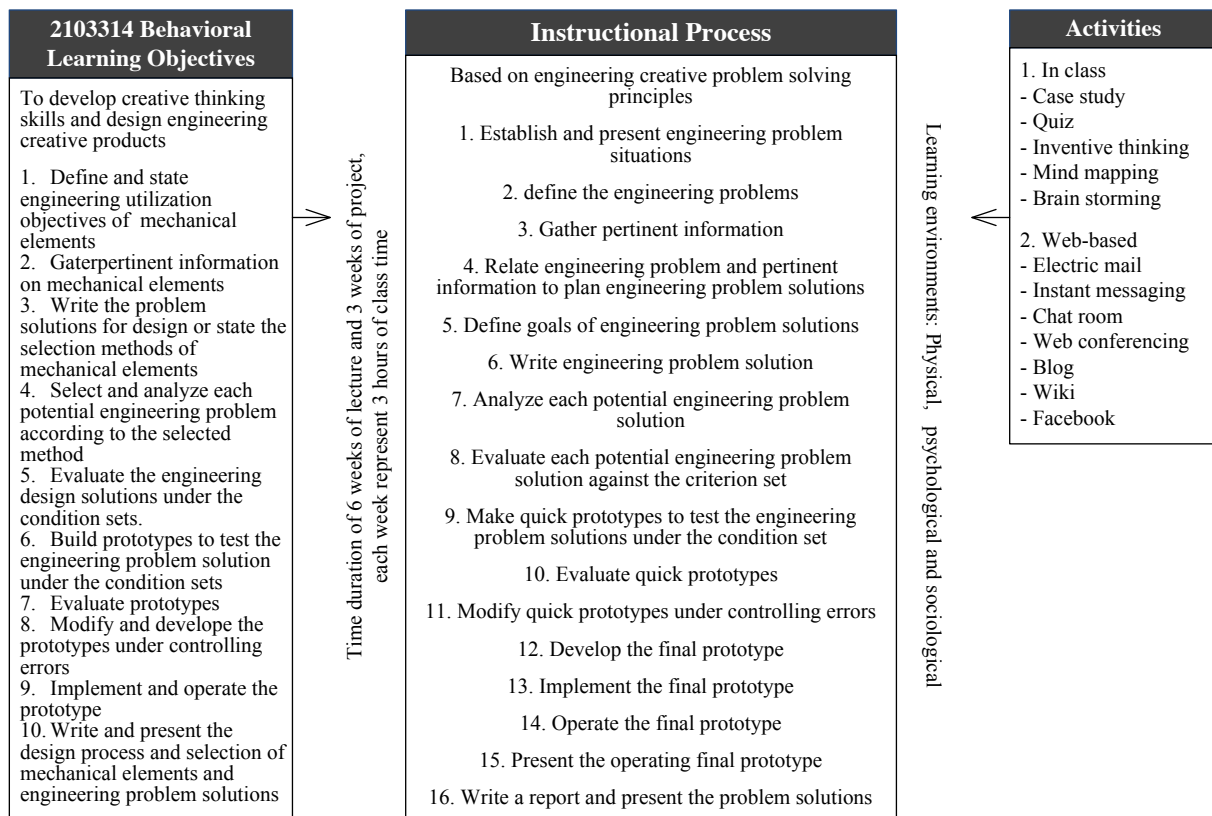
2103314 Behavioral Learning Objectives

To develop creative thinking skills and design engineering creative products

1. Define and state engineering utilization objectives of mechanical elements
2. Gaterpertinent information on mechanical elements
3. Write the problem solutions for design or state the selection methods of mechanical elements
4. Select and analyze each potential engineering problem according to the selected method
5. Evaluate the engineering design solutions under the condition sets.
6. Build prototypes to test the engineering problem solution under the condition sets
7. Evaluate prototypes
8. Modify and develope the prototypes under controlling errors
9. Implement and operate the prototype
10. Write and present the design process and selection of mechanical elements and engineering problem solutions

Time duration of 6 weeks of lecture and 3 weeks of project, each week represent 3 hours of class time

Instructional Process

Based on engineering creative problem solving principles

1. Establish and present engineering problem situations

2. define the engineering problems

3. Gather pertinent information

4. Relate engineering problem and pertinent information to plan engineering problem solutions

5. Define goals of engineering problem solutions

6. Write engineering problem solution

7. Analyze each potential engineering problem solution

8. Evaluate each potential engineering problem solution against the criterion set

9. Make quick prototypes to test the engineering problem solutions under the condition set

10. Evaluate quick prototypes

11. Modify quick prototypes under controlling errors

12. Develop the final prototype

13. Implement the final prototype

14. Operate the final prototype

15. Present the operating final prototype

16. Write a report and present the problem solutions

Learning environments: Physical, psychological and sociological

Activities

1. In class
- Case study
- Quiz
- Inventive thinking
- Mind mapping
- Brain storming

2. Web-based
- Electric mail
- Instant messaging
- Chat room
- Web conferencing
- Blog
- Wiki
- Facebook